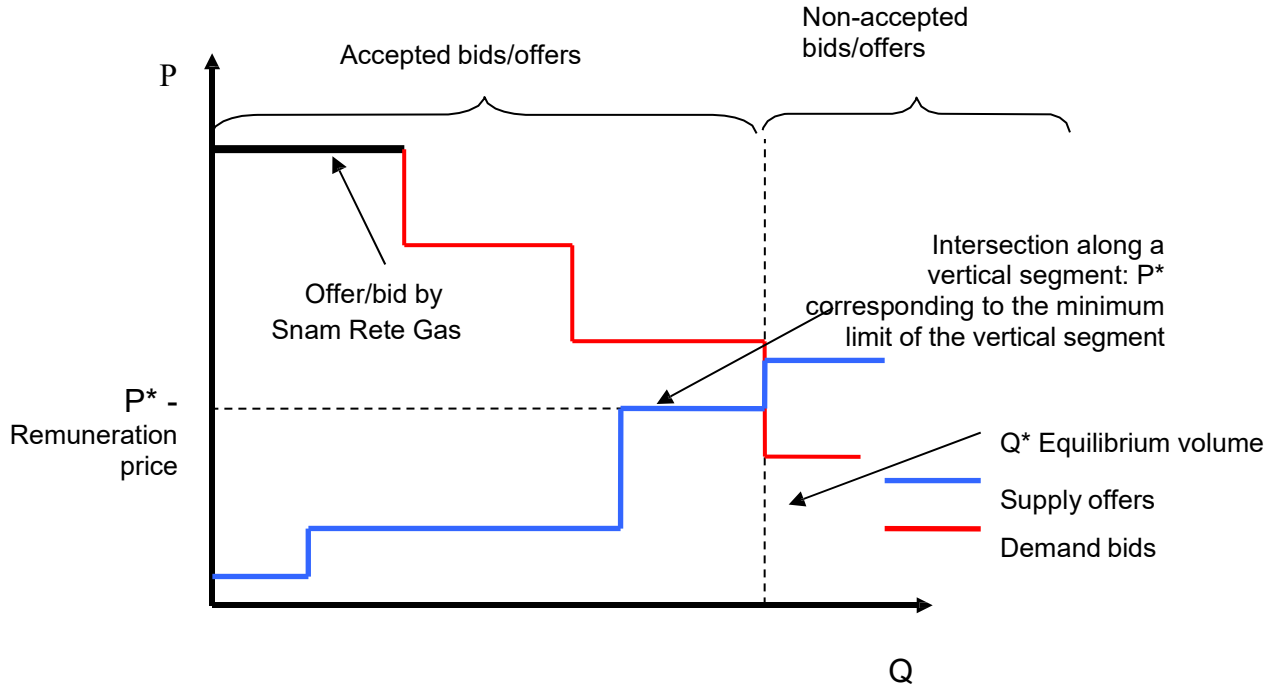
Accepted bids/offers

Non-accepted bids/offers

P

Offer/bid by Snam Rete Gas

Intersection along a vertical segment: P* corresponding to the minimum limit of the vertical segment

P* - Remuneration price

Q* Equilibrium volume

Supply offers

Demand bids

Q